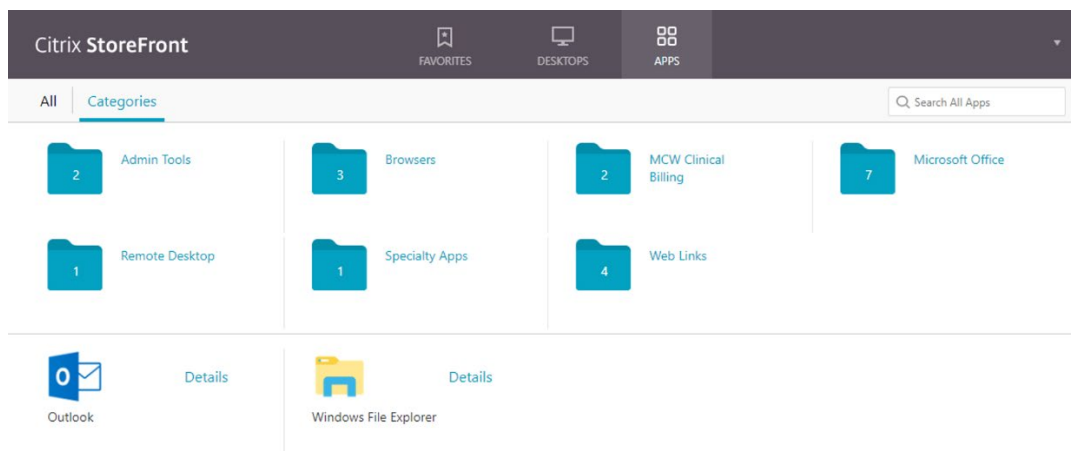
Citrix StoreFront

FAVORITES DESKTOPS APPS

All Categories

Search All Apps

2 Admin Tools

3 Browsers

2 MCW Clinical Billing

7 Microsoft Office

1 Remote Desktop

1 Specialty Apps

4 Web Links

Outlook Details

Windows File Explorer Details